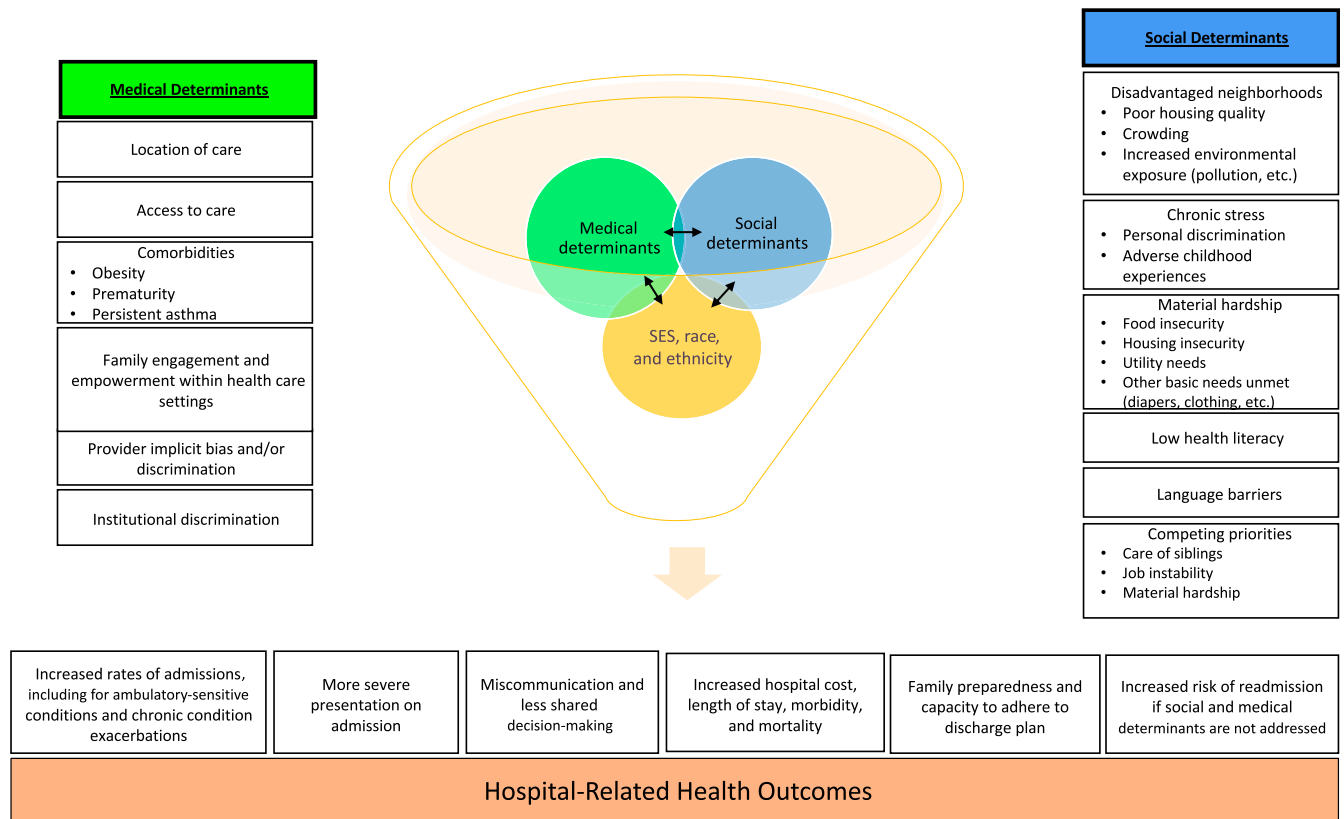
Medical Determinants

Location of care

Access to care

Comorbidities
• Obesity
• Prematurity
• Persistent asthma

Family engagement and empowerment within health care settings

Provider implicit bias and/or discrimination

Institutional discrimination

Medical determinants

Social determinants

SES, race, and ethnicity

Social Determinants

Disadvantaged neighborhoods
• Poor housing quality
• Crowding
• Increased environmental exposure (pollution, etc.)

Chronic stress
• Personal discrimination
• Adverse childhood experiences

Material hardship
• Food insecurity
• Housing insecurity
• Utility needs
• Other basic needs unmet (diapers, clothing, etc.)

Low health literacy

Language barriers

Competing priorities
• Care of siblings
• Job instability
• Material hardship

Increased rates of admissions, including for ambulatory-sensitive conditions and chronic condition exacerbations

More severe presentation on admission

Miscommunication and less shared decision-making

Increased hospital cost, length of stay, morbidity, and mortality

Family preparedness and capacity to adhere to discharge plan

Increased risk of readmission if social and medical determinants are not addressed

Hospital-Related Health Outcomes